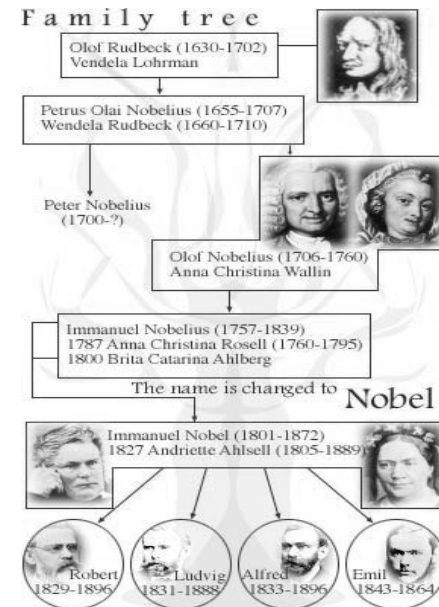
Family tree

Olof Rudbeck (1630-1702)
Vendela Lohrman

Petrus Olai Nobelius (1655-1707)
Wendela Rudbeck (1660-1710)

Peter Nobelius
(1700-?)

Olof Nobelius (1706-1760)
Anna Christina Wallin

Immanuel Nobelius (1757-1839)
1787 Anna Christina Rosell (1760-1795)
1800 Brita Catarina Ahlberg

The name is changed to Nobel

Immanuel Nobel (1801-1872)
1827 Andriette Ahlsell (1805-1889)

Robert
1829-1896

Ludvig
1831-1888

Alfred
1833-1896

Emil
1843-1864